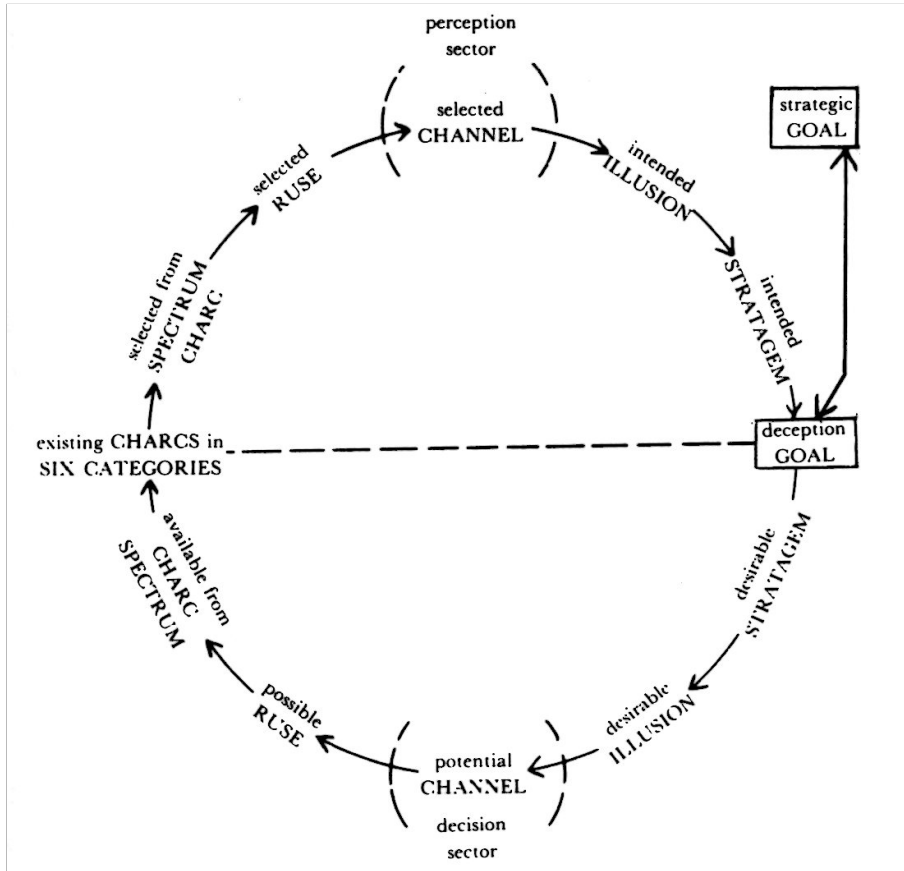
perception sector

selected CHANNEL

intended ILLUSION

intended STRATAGEM

strategic GOAL

deception GOAL

desirable STRATAGEM

desirable ILLUSION

potential CHANNEL

decision sector

possible RUSE

available from CHARC SPECTRUM

existing CHARCS in SIX CATEGORIES

selected from SPECTRUM CHARC

selected RUSE